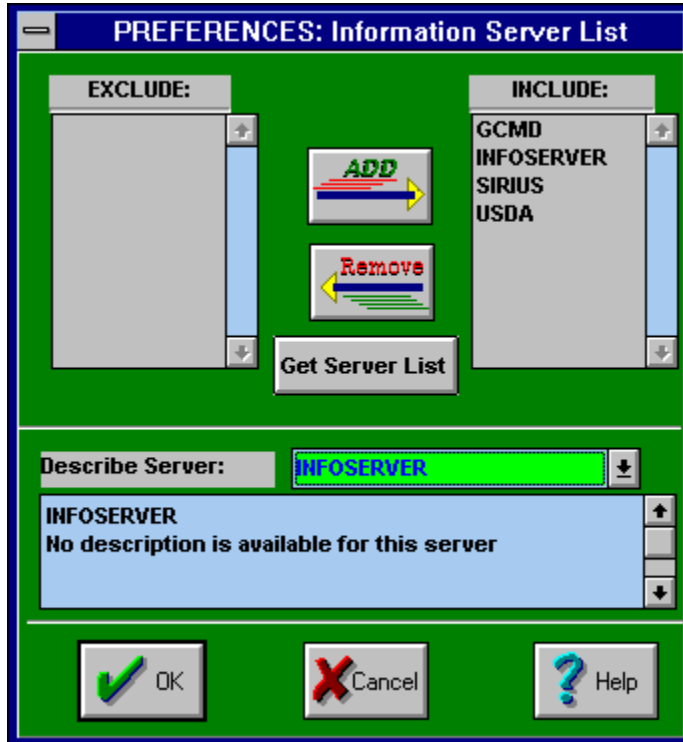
PREFERENCES: Information Server List

EXCLUDE:

INCLUDE:

GCMD
INFOSERVER
SIRIUS
USDA

ADD

Remove

Get Server List

Describe Server:

INFOSERVER

INFOSERVER
No description is available for this server

OK

Cancel

Help